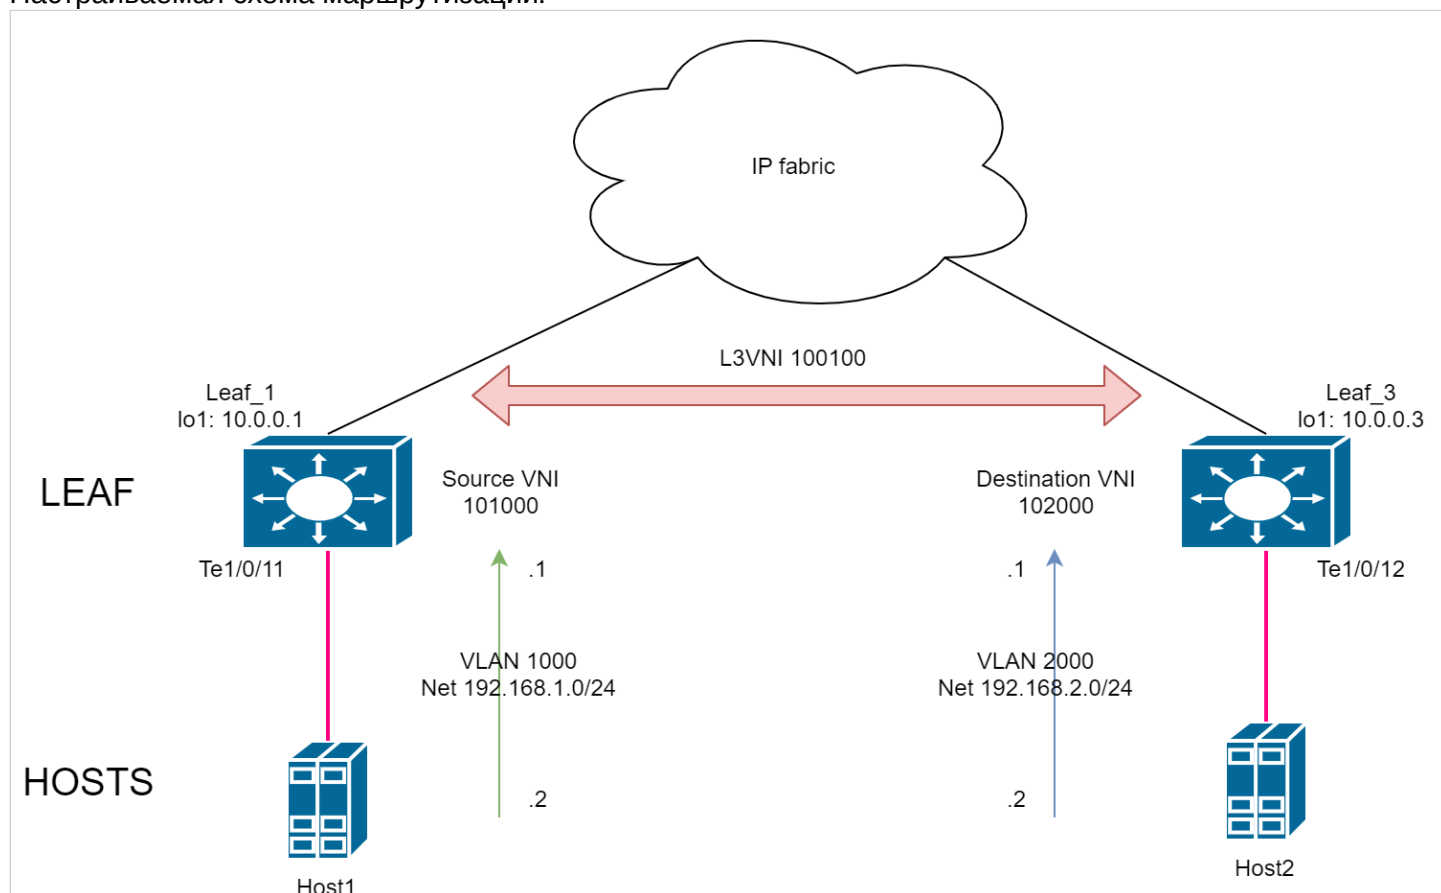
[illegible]

IP fabric

L3VNI 100100

Leaf_1
lo1: 10.0.0.1

Leaf_3
lo1: 10.0.0.3

LEAF

Source VNI
101000

Destination VNI
102000

Te1/0/11

.1

.1

Te1/0/12

VLAN 1000
Net 192.168.1.0/24

VLAN 2000
Net 192.168.2.0/24

HOSTS

.2

.2

Host1

Host2